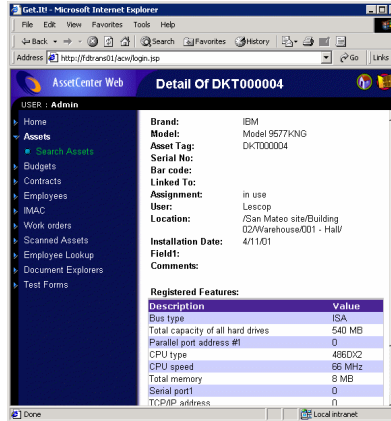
Get.It! - Microsoft Internet Explorer

File Edit View Favorites Tools Help

Back Search Favorites History

Address http://fdtrans01/acw/login.jsp Go Links

AssetCenter Web

Detail Of DKT000004

USER : Admin

Home
Assets
Search Assets
Budgets
Contracts
Employees
IMAC
Work orders
Scanned Assets
Employee Lookup
Document Explorers
Test Forms

Brand: IBM
Model: Model 9577KNG
Asset Tag: DKT000004
Serial No:
Bar code:
Linked To:
Assignment: in use
User: Lescop
Location: /San Mateo site/Building 02/Warehouse/001 - Hall/
Installation Date: 4/11/01
Field1:
Comments:

Registered Features:

| Description | Value |
|---|---|
| Bus type | ISA |
| Total capacity of all hard drives | 540 MB |
| Parallel port address #1 | 0 |
| CPU type | 486DX2 |
| CPU speed | 66 MHz |
| Total memory | 8 MB |
| Serial port1 | 0 |
| TCP/IP address | 0 |

Done Local intranet